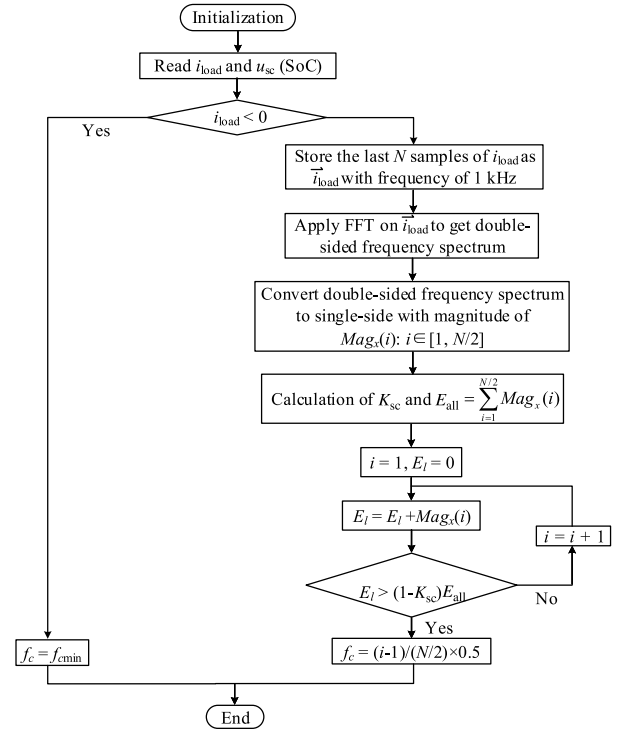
Initialization

Read $i_{\text{load}}$ and $u_{\text{sc}}$ (SoC)

$i_{\text{load}} < 0$

Yes

Store the last $N$ samples of $i_{\text{load}}$ as $\vec{i}_{\text{load}}$ with frequency of 1 kHz

Apply FFT on $\vec{i}_{\text{load}}$ to get double-sided frequency spectrum

Convert double-sided frequency spectrum to single-side with magnitude of $Mag_x(i)$: $i \in [1, N/2]$

Calculation of $K_{\text{sc}}$ and $E_{\text{all}} = \sum_{i=1}^{N/2} Mag_x(i)$

$i = 1, E_l = 0$

$E_l = E_l + Mag_x(i)$

$i = i + 1$

$E_l > (1\text{-}K_{\text{sc}})E_{\text{all}}$

No

Yes

$f_c = f_{c\min}$

$f_c = (i\text{-}1)/(N/2)\times 0.5$

End